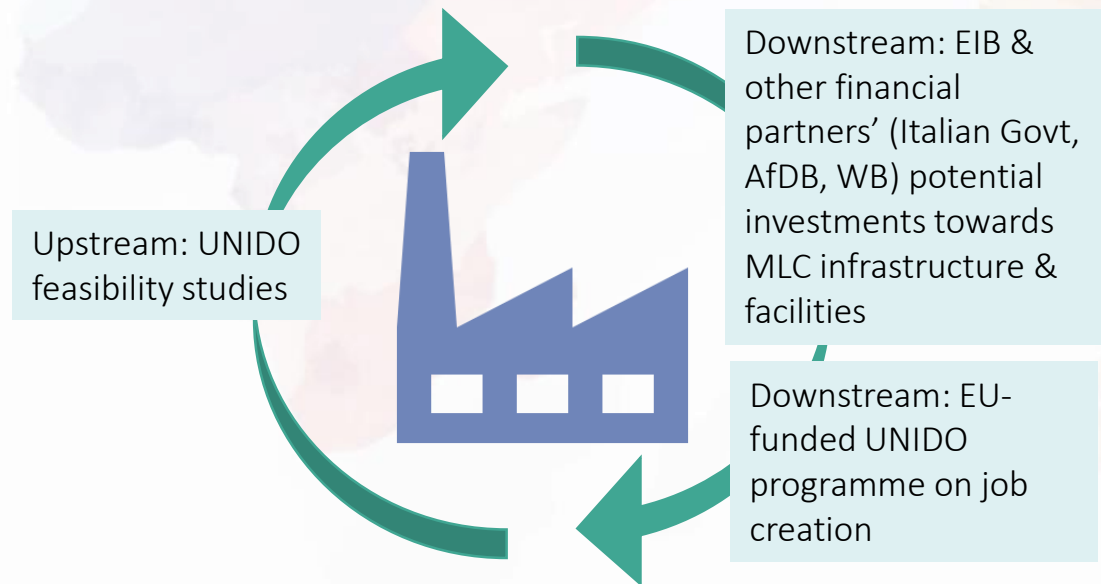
Upstream: UNIDO feasibility studies

Downstream: EIB & other financial partners' (Italian Govt, AfDB, WB) potential investments towards MLC infrastructure & facilities

Downstream: EU-funded UNIDO programme on job creation